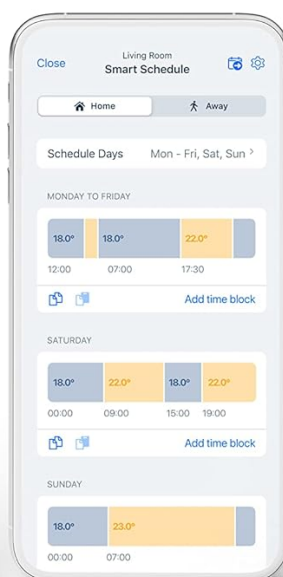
Close

Living Room
Smart Schedule

Home

Away

Schedule Days Mon - Fri, Sat, Sun

MONDAY TO FRIDAY

18.0° 18.0° 22.0°

12:00 07:00 17:30

Add time block

SATURDAY

18.0° 22.0° 18.0° 22.0°

00:00 09:00 15:00 19:00

Add time block

SUNDAY

18.0° 23.0°

00:00 07:00